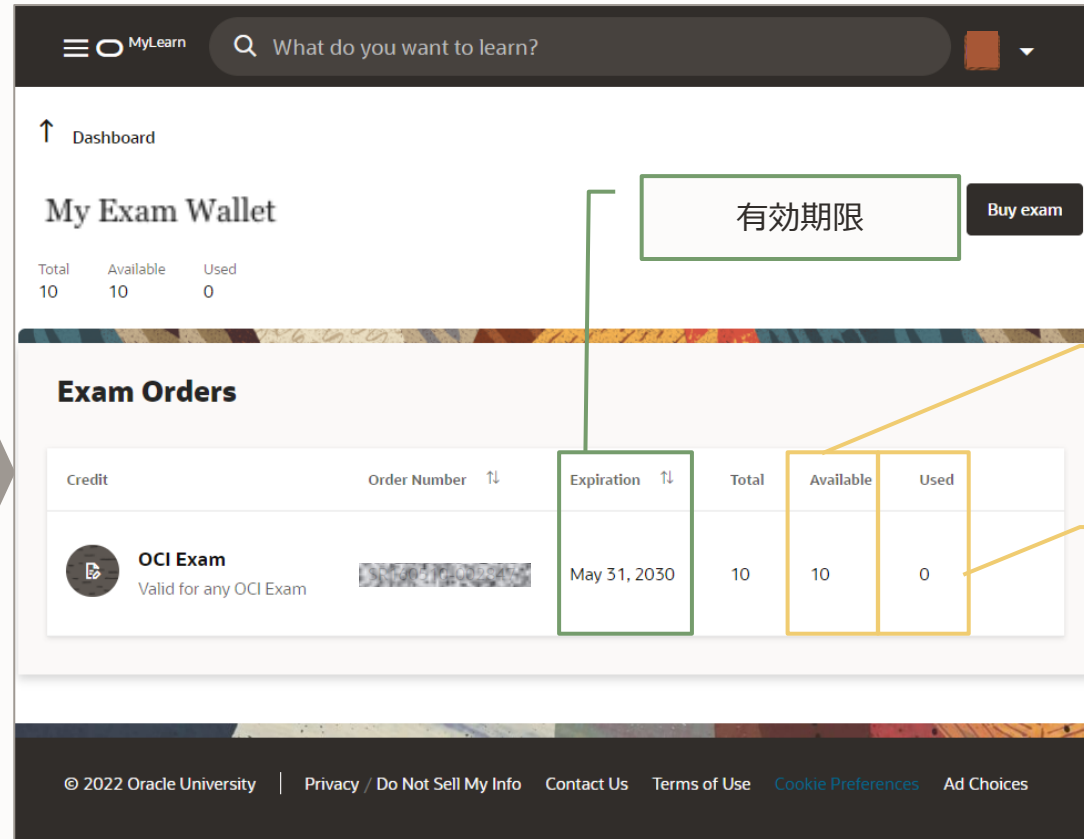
MyLearn

What do you want to learn?

Dashboard

My Exam Wallet

有効期限

Buy exam

| Total | Available | Used |
|---|---|---|
| 10 | 10 | 0 |

Exam Orders

| Credit | Order Number | Expiration | Total | Available | Used |
|---|---|---|---|---|---|
| OCI Exam Valid for any OCI Exam | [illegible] | May 31, 2030 | 10 | 10 | 0 |

© 2022 Oracle University | Privacy / Do Not Sell My Info Contact Us Terms of Use Cookie Preferences Ad Choices